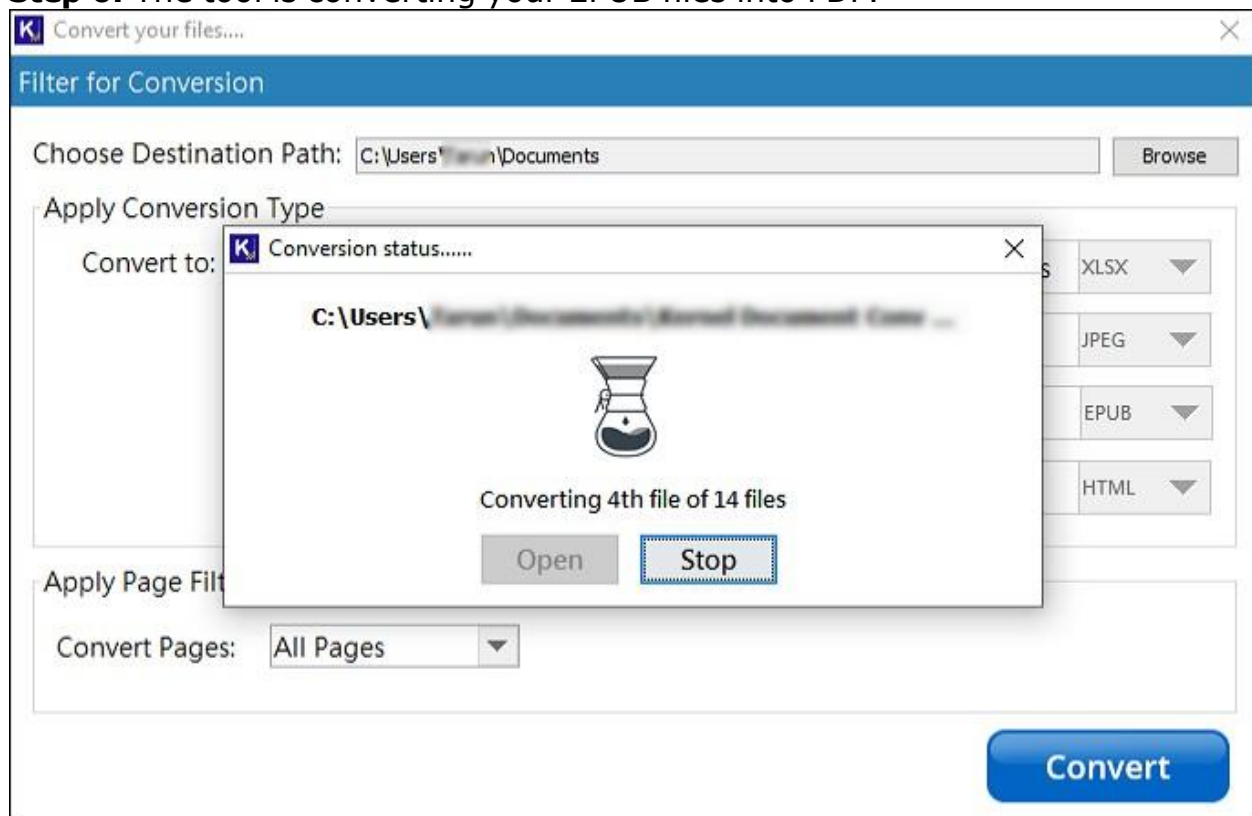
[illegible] The tool is converting your EPUB files into PDF.

Convert your files....

Filter for Conversion

Choose Destination Path: C:\Users\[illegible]\Documents

Browse

Apply Conversion Type

Convert to:

Conversion status......

C:\Users\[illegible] ...

Converting 4th file of 14 files

Open

Stop

s XLSX

JPEG

EPUB

HTML

Apply Page Filt

Convert Pages: All Pages

Convert